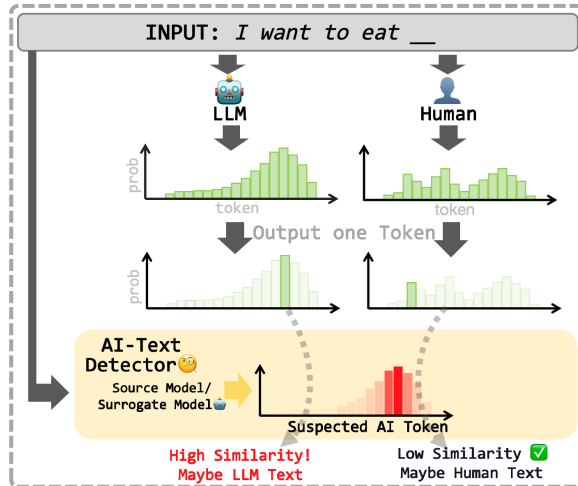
INPUT: I want to eat __

LLM

Human

prob

token

token

Output one Token

prob

AI-Text Detector🧐

Source Model/ Surrogate Model🤖

Suspected AI Token

High Similarity! Maybe LLM Text

Low Similarity ✅ Maybe Human Text